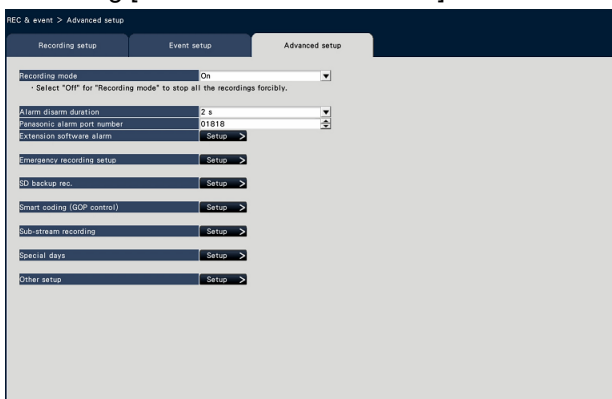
REC & event > Advanced setup

Recording setup
Event setup
Advanced setup

Recording mode
On
・Select "Off" for "Recording mode" to stop all the recordings forcibly.

Alarm disarm duration
2 s
Panasonic alarm port number
01818
Extension software alarm
Setup >

Emergency recording setup
Setup >

SD backup rec.
Setup >

Smart coding (GOP control)
Setup >

Sub-stream recording
Setup >

Special days
Setup >

Other setup
Setup >